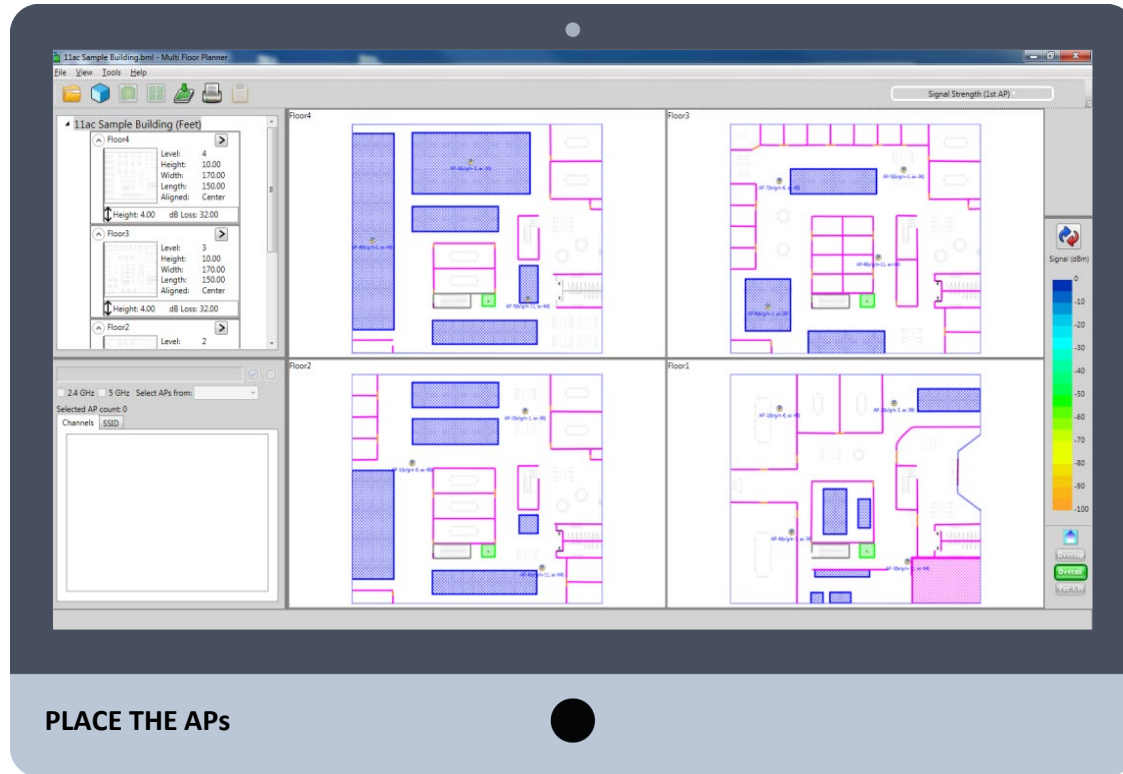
11ac Sample Building.bml - Multi Floor Planner

File View Tools Help

Signal Strength (1st AP)

11ac Sample Building (Feet)

Floor4
Level: 4
Height: 10.00
Width: 170.00
Length: 150.00
Aligned: Center
Height: 4.00 dB Loss: 32.00

Floor3
Level: 3
Height: 10.00
Width: 170.00
Length: 150.00
Aligned: Center
Height: 4.00 dB Loss: 32.00

Floor2
Level: 2

2.4 GHz 5 GHz Select APs from:
Selected AP count: 0
Channels SSID

Floor4

Floor3

Floor2

Floor1

Signal (dBm)
0
-10
-20
-30
-40
-50
-60
-70
-80
-90
-100

Overlay
Overall
Per AP

PLACE THE APs